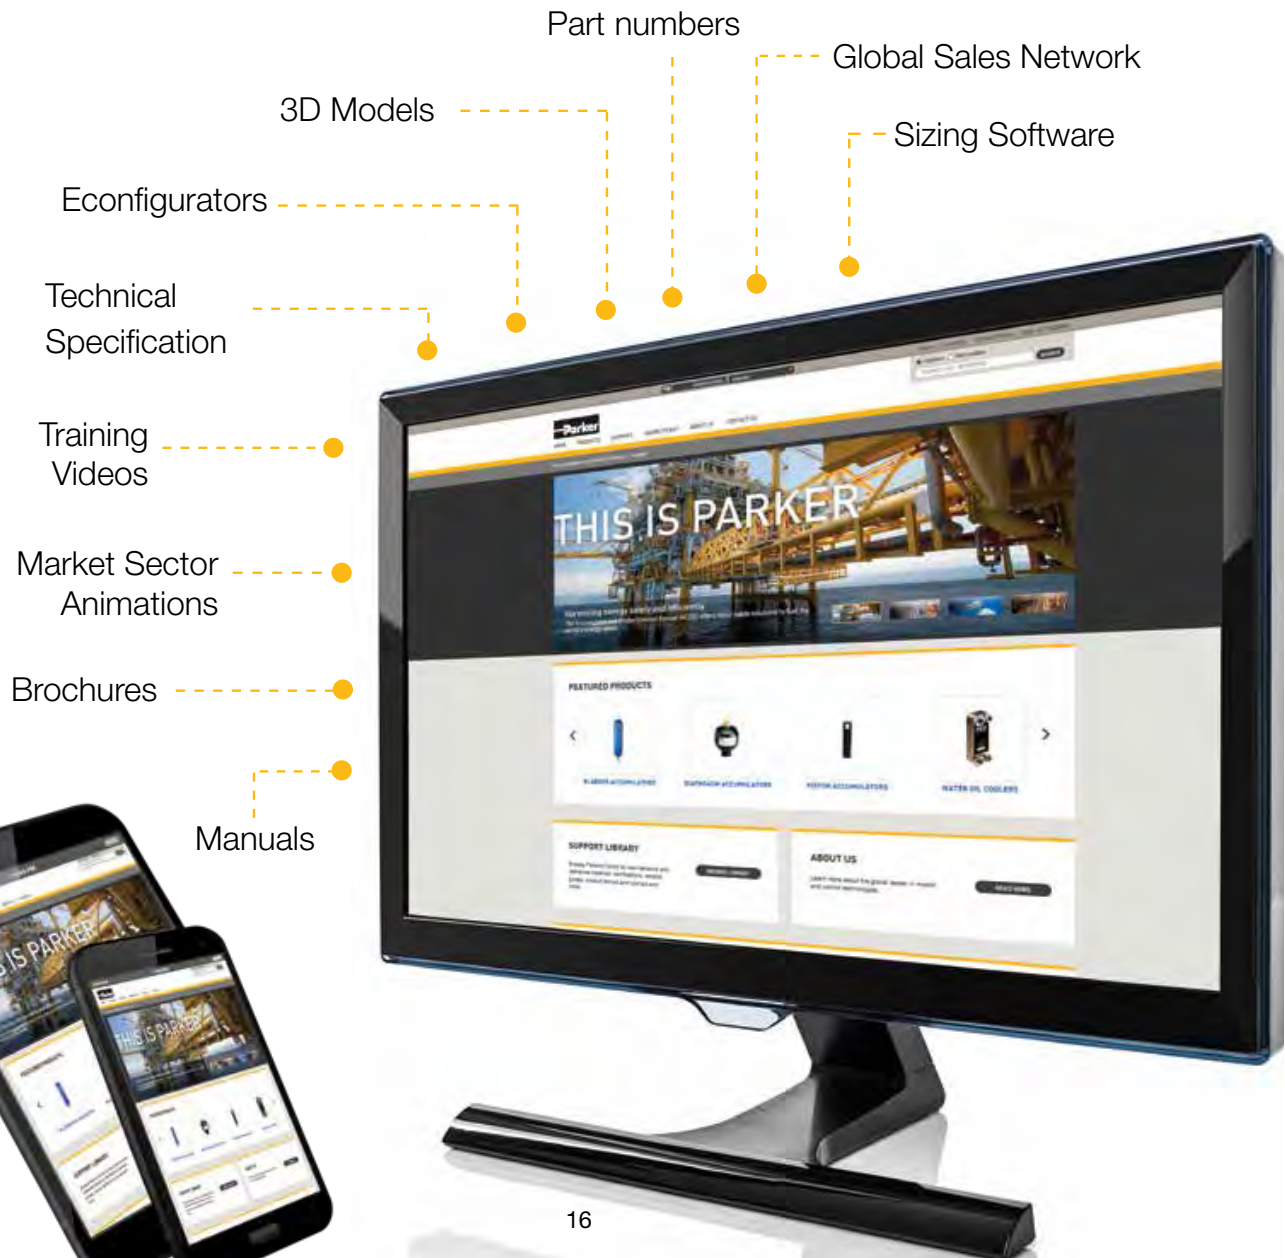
Part numbers

Global Sales Network

3D Models

Sizing Software

Econfigurators

Technical Specification

Training Videos

Market Sector Animations

Brochures

Manuals

Parker

THIS IS PARKER

FEATURED PRODUCTS

BLADDER ACCUMULATORS

DIAPHRAGM ACCUMULATORS

PISTON ACCUMULATORS

WATER OIL COOLERS

SUPPORT LIBRARY

ABOUT US

IS PARKER

THIS IS PARKER

16